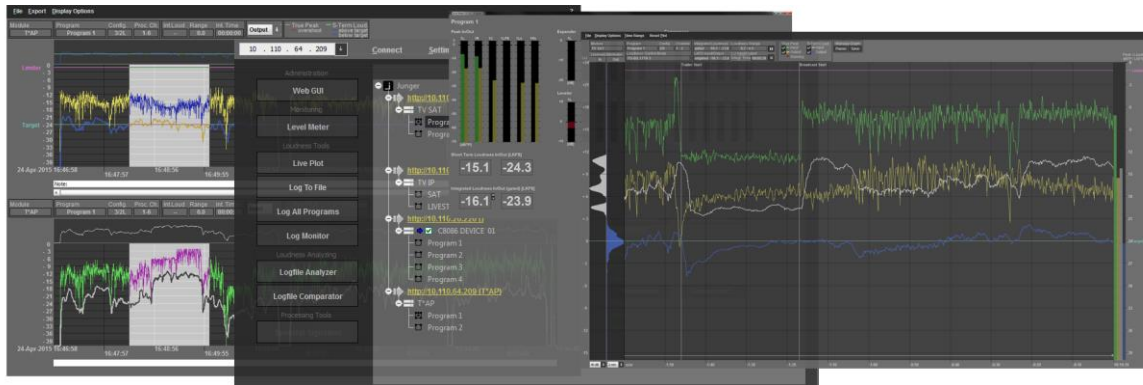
File Export Display Options

Module Program Config. Proc. Ch. Int.Loud Range Int.Time
T*AP Program 1 3/2L 1-6 6.0 00:00:00
Output
True Peak overshoot
S-Term Loud above target below target

Limiter
Target

24 Apr 2015 16:46:58 16:47:57 16:48:56 16:49:55

Note:

Module Program Config. Proc. Ch. Int.Loud Range Int.Time
T*AP Program 1 3/2L 1-6 6.0

24 Apr 2015 16:46:58 16:47:57 16:48:56

10 . 110 . 64 . 209

Connect Settin

Administration
Web GUI
Monitoring
Level Meter
Loudness Tools
Live Plot
Log To File
Log All Programs
Log Monitor
Loudness Analyzing
Logfile Analyzer
Logfile Comparator
Processing Tools

Junger
http://10.11
TV SAT
Program
Program
http://10.11
TV IP
SAT
LIVEST
http://10.110.
C8086 DEVICE 01
Program 1
Program 2
Program 3
Program 4
http://10.110.64.209 (T*AP)
T*AP
Program 1
Program 2

Program 1
Short Term Loudness In/Out [LUFS]
-15.1 -24.3
Integrated Loudness In/Out [gated] [LUFS]
-16.1 -23.9

File Display Options View Range Reset Zoom